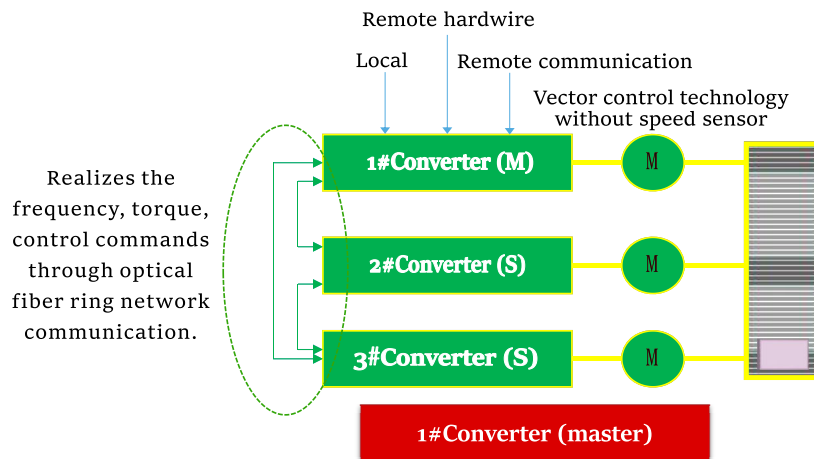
Remote hardwire

Local

Remote communication

Vector control technology without speed sensor

Realizes the frequency, torque, control commands through optical fiber ring network communication.

1#Converter (M)

M

2#Converter (S)

M

3#Converter (S)

M

1#Converter (master)